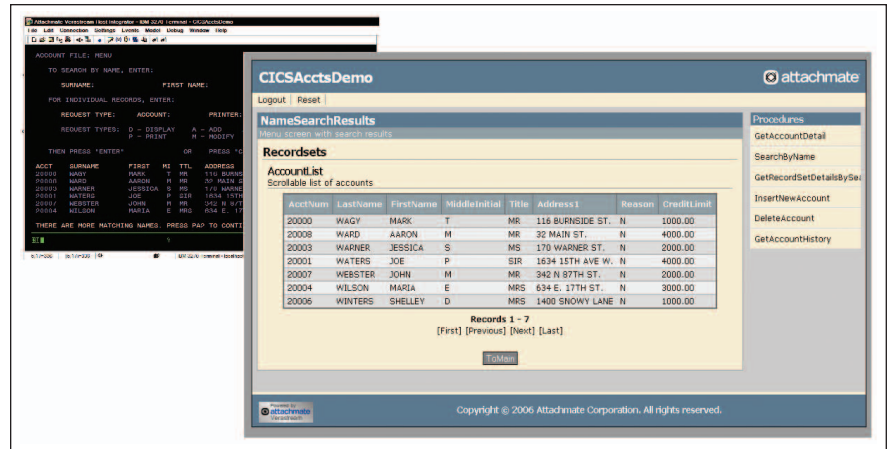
Attachmate Verastream Host Integrator - IBM 3270 Terminal - CICSAcctsDemo
File Edit Connection Settings Events Model Debug Window Help

ACCOUNT FILE: MENU

TO SEARCH BY NAME, ENTER:

SURNAME: FIRST NAME:

FOR INDIVIDUAL RECORDS, ENTER:

REQUEST TYPE: ACCOUNT: PRINTER:

REQUEST TYPES: D - DISPLAY A - ADD
P - PRINT M - MODIFY

THEN PRESS "ENTER" OR PRESS "C

| ACCT | SURNAME | FIRST | MI | TTL | ADDRESS |
|---|---|---|---|---|---|
| 20000 | WAGY | MARK | T | MR | 116 BURNS |
| 20008 | WARD | AARON | M | MR | 32 MAIN S |
| 20003 | WARNER | JESSICA | S | MS | 170 WARNE |
| 20001 | WATERS | JOE | P | SIR | 1634 15TH |
| 20007 | WEBSTER | JOHN | M | MR | 342 N 87T |
| 20004 | WILSON | MARIA | E | MRS | 634 E. 17 |

THERE ARE MORE MATCHING NAMES. PRESS PA2 TO CONTI

CICSAcctsDemo
attachmate

Logout | Reset

NameSearchResults
Menu screen with search results

Recordsets

AccountList
Scrollable list of accounts

| AcctNum | LastName | FirstName | MiddleInitial | Title | Address1 | Reason | CreditLimit |
|---|---|---|---|---|---|---|---|
| 20000 | WAGY | MARK | T | MR | 116 BURNSIDE ST. | N | 1000.00 |
| 20008 | WARD | AARON | M | MR | 32 MAIN ST. | N | 4000.00 |
| 20003 | WARNER | JESSICA | S | MS | 170 WARNER ST. | N | 2000.00 |
| 20001 | WATERS | JOE | P | SIR | 1634 15TH AVE W. | N | 4000.00 |
| 20007 | WEBSTER | JOHN | M | MR | 342 N 87TH ST. | N | 2000.00 |
| 20004 | WILSON | MARIA | E | MRS | 634 E. 17TH ST. | N | 3000.00 |
| 20006 | WINTERS | SHELLEY | D | MRS | 1400 SNOWY LANE | N | 1000.00 |

Records 1 - 7
[First] [Previous] [Next] [Last]

ToMain

Procedures
GetAccountDetail
SearchByName
GetRecordSetDetailsBySea
InsertNewAccount
DeleteAccount
GetAccountHistory

Powered by attachmate Verastream

Copyright © 2006 Attachmate Corporation. All rights reserved.